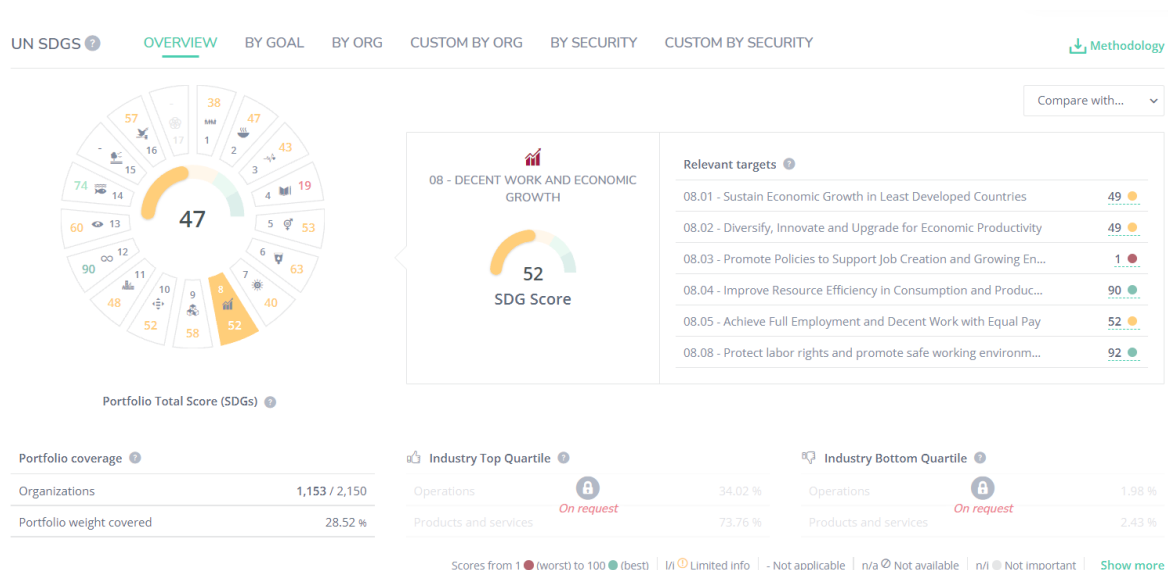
UN SDGS ?

OVERVIEW BY GOAL BY ORG CUSTOM BY ORG BY SECURITY CUSTOM BY SECURITY

Methodology

Compare with...

38
1
47
2
43
3
19
4
5
53
6
63
7
40
8
52
9
58
10
52
11
48
12
90
13
60
14
74
15
-
16
57
-
17

47

Portfolio Total Score (SDGs) ?

08 - DECENT WORK AND ECONOMIC GROWTH

52
SDG Score

Relevant targets ?

| | |
|---|---|
| 08.01 - Sustain Economic Growth in Least Developed Countries | 49 |
| 08.02 - Diversify, Innovate and Upgrade for Economic Productivity | 49 |
| 08.03 - Promote Policies to Support Job Creation and Growing En... | 1 |
| 08.04 - Improve Resource Efficiency in Consumption and Produc... | 90 |
| 08.05 - Achieve Full Employment and Decent Work with Equal Pay | 52 |
| 08.08 - Protect labor rights and promote safe working environm... | 92 |

Portfolio coverage ?

| | |
|---|---|
| Organizations | 1,153 / 2,150 |
| Portfolio weight covered | 28.52 % |

Industry Top Quartile ?

| | |
|---|---|
| Operations | 34.02 % |
| Products and services | 73.76 % |

On request

Industry Bottom Quartile ?

| | |
|---|---|
| Operations | 1.98 % |
| Products and services | 2.43 % |

On request

Scores from 1 (worst) to 100 (best) | l/i Limited info | - Not applicable | n/a Not available | n/i Not important | Show more